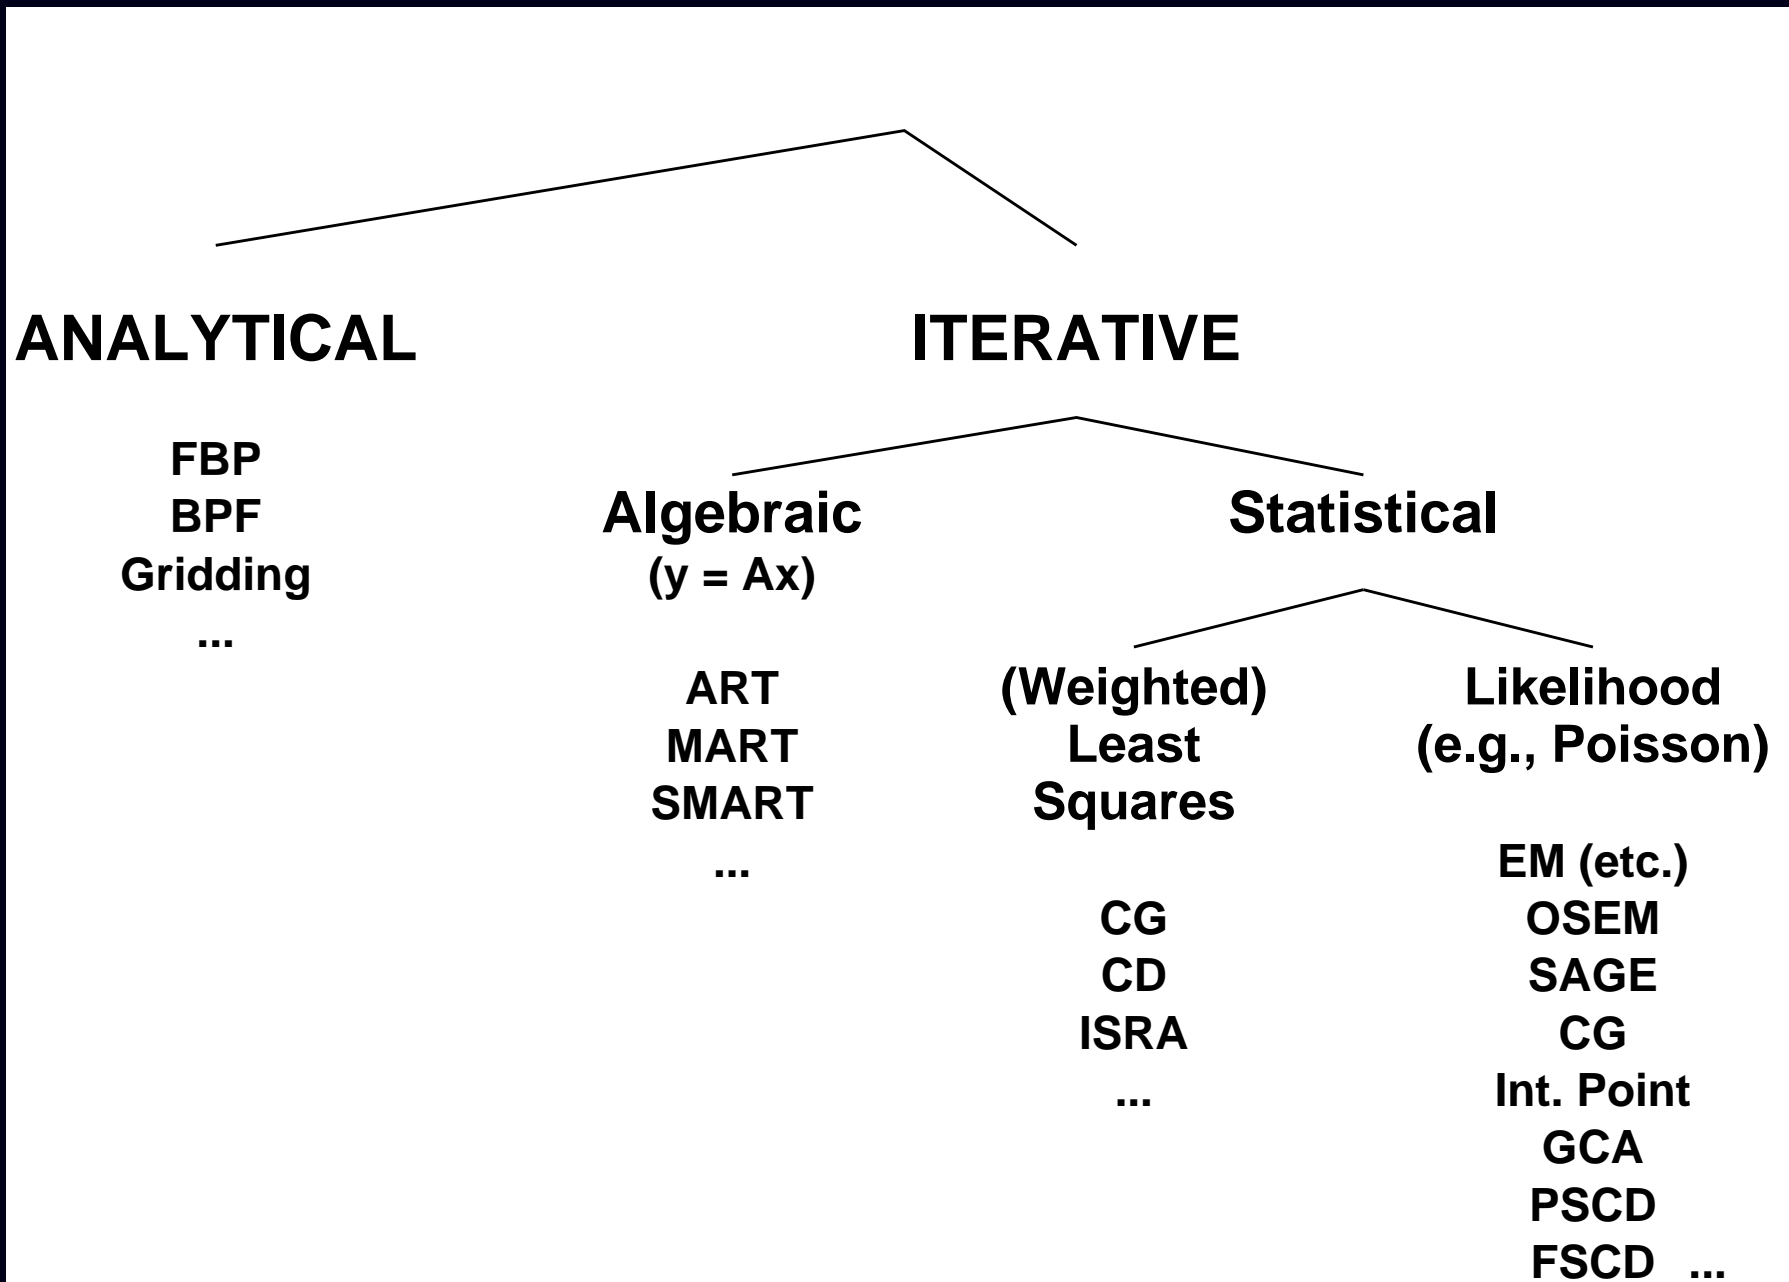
ANALYTICAL

FBP
BPF
Gridding
...

ITERATIVE

Algebraic
(y = Ax)

ART
MART
SMART
...

Statistical

(Weighted)
Least
Squares

CG
CD
ISRA
...

Likelihood
(e.g., Poisson)

EM (etc.)
OSEM
SAGE
CG
Int. Point
GCA
PSCD
FSCD ...